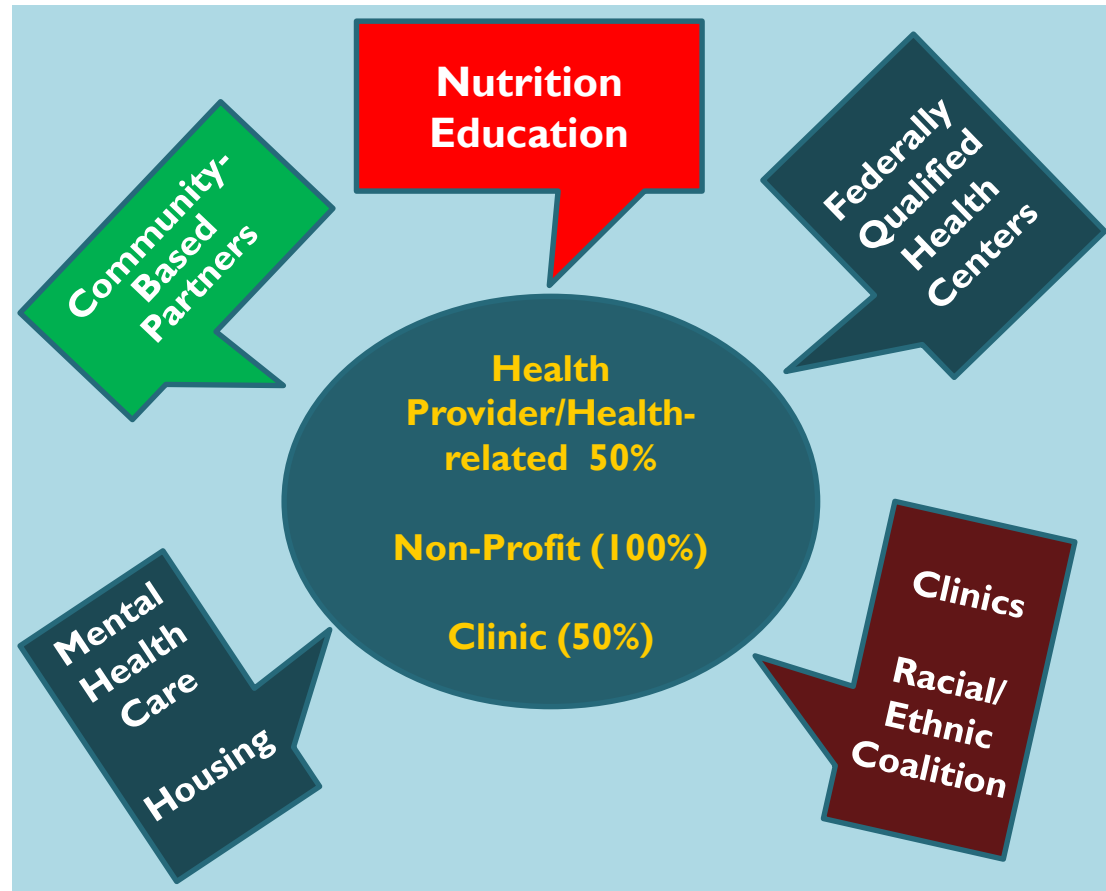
Nutrition Education

Community-Based Partners

Federally Qualified Health Centers

Health Provider/Health-related 50%

Non-Profit (100%)

Clinic (50%)

Mental Health Care

Housing

Clinics

Racial/ Ethnic Coalition